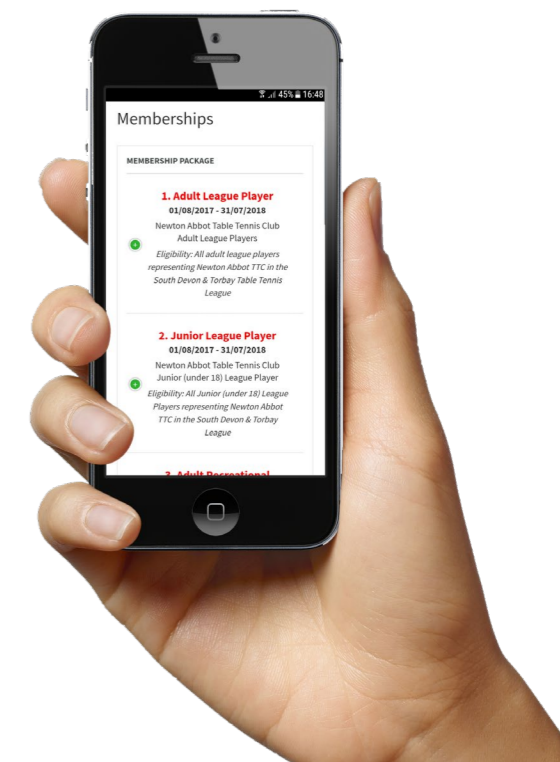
45% 16:48

Memberships

MEMBERSHIP PACKAGE

1. Adult League Player
01/08/2017 - 31/07/2018
Newton Abbot Table Tennis Club Adult League Players
Eligibility: All adult league players representing Newton Abbot TTC in the South Devon & Torbay Table Tennis League

2. Junior League Player
01/08/2017 - 31/07/2018
Newton Abbot Table Tennis Club Junior (under 18) League Player
Eligibility: All Junior (under 18) League Players representing Newton Abbot TTC in the South Devon & Torbay League

3. Adult Recreational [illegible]